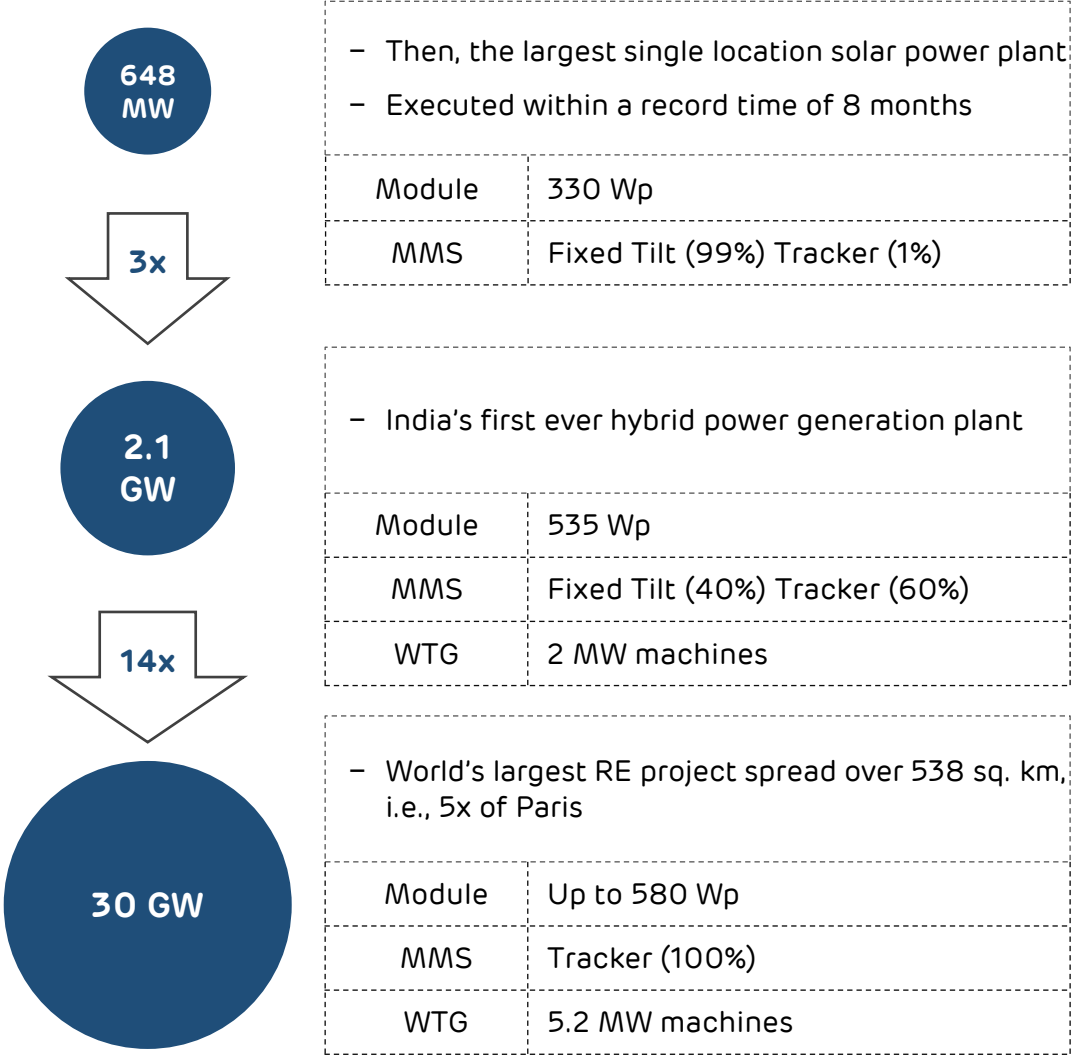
648 MW

3x

2.1 GW

14x

30 GW

– Then, the largest single location solar power plant
– Executed within a record time of 8 months

| Module | 330 Wp |
|---|---|
| MMS | Fixed Tilt (99%) Tracker (1%) |

– India's first ever hybrid power generation plant

| Module | 535 Wp |
|---|---|
| MMS | Fixed Tilt (40%) Tracker (60%) |
| WTG | 2 MW machines |

– World's largest RE project spread over 538 sq. km, i.e., 5x of Paris

| Module | Up to 580 Wp |
|---|---|
| MMS | Tracker (100%) |
| WTG | 5.2 MW machines |